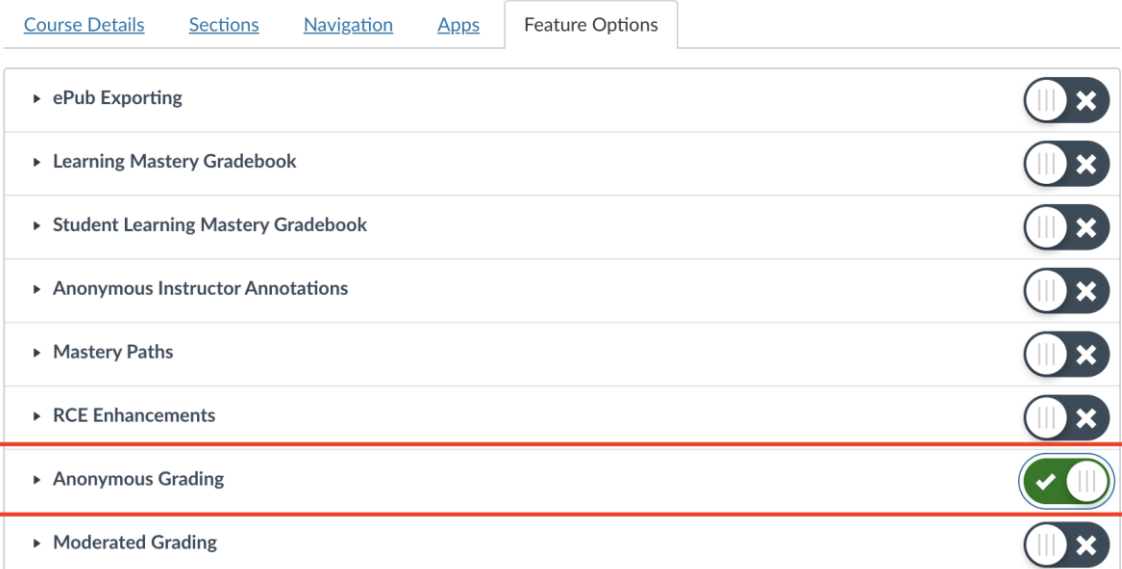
Course Details Sections Navigation Apps Feature Options

▸ ePub Exporting

▸ Learning Mastery Gradebook

▸ Student Learning Mastery Gradebook

▸ Anonymous Instructor Annotations

▸ Mastery Paths

▸ RCE Enhancements

▸ Anonymous Grading

▸ Moderated Grading